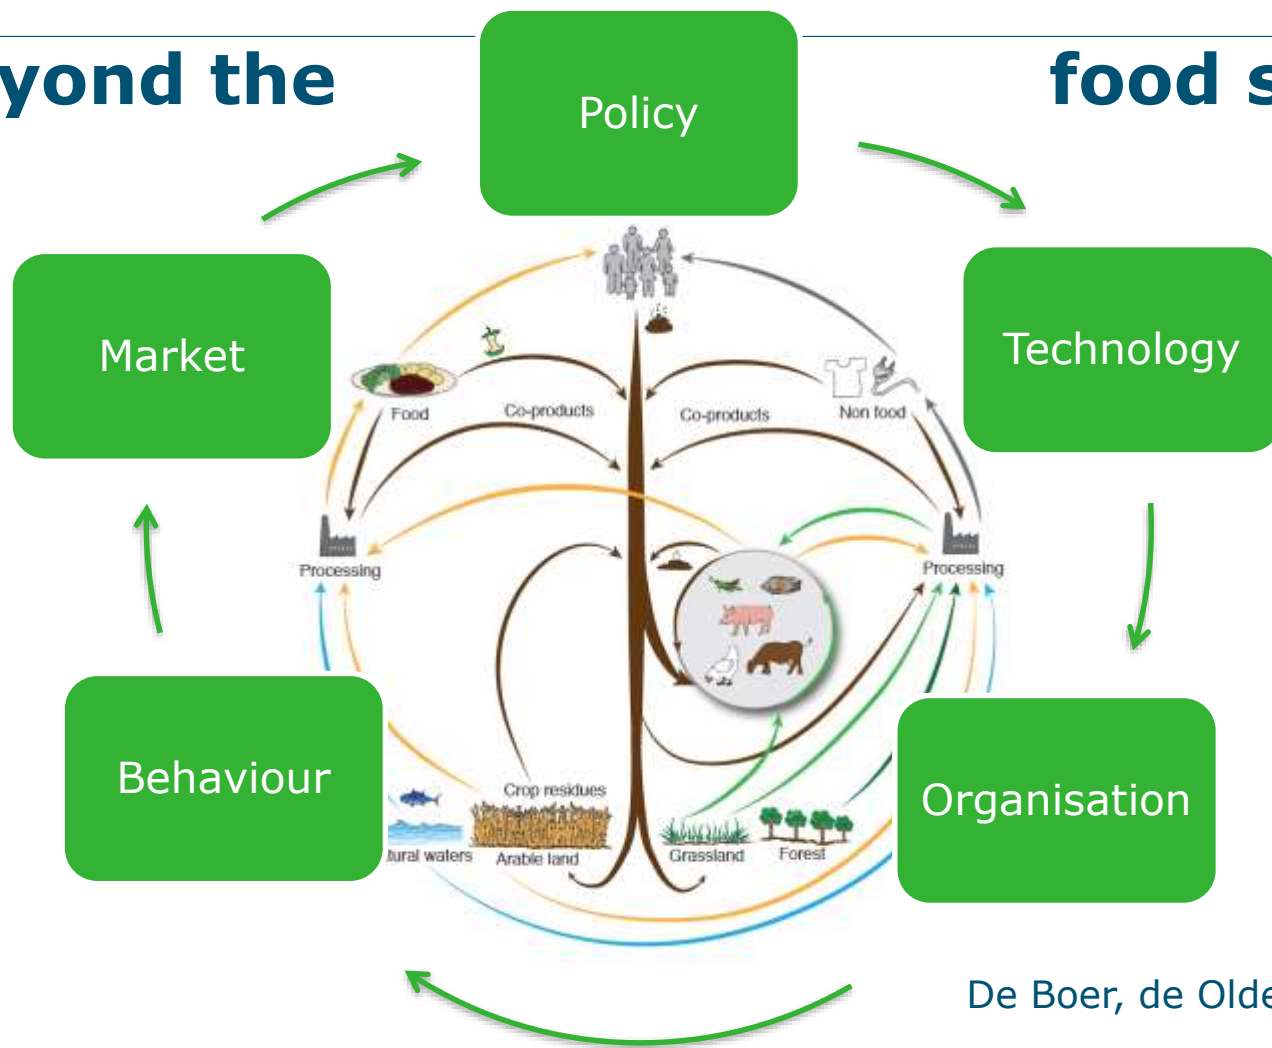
yond the food s

Policy

Market

Technology

Behaviour

Organisation

Food

Co-products

Co-products

Non food

Processing

Processing

Crop residues

tural waters

Arable land

Grassland

Forest

De Boer, de Olde